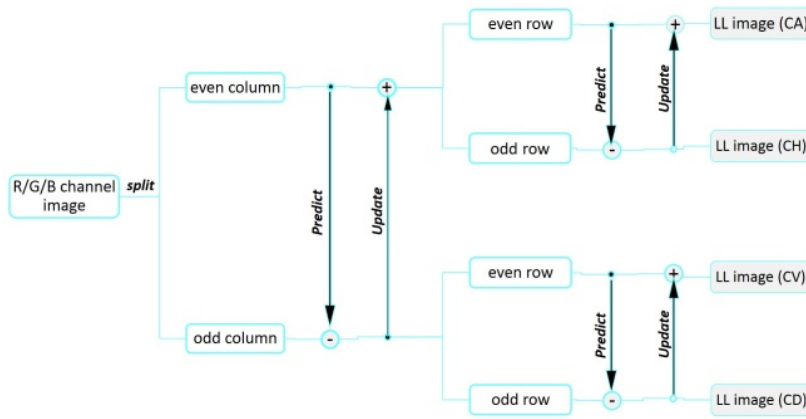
R/G/B channel image

split

even column

odd column

Predict

Update

+

-

even row

odd row

Predict

Update

+

-

LL image (CA)

LL image (CH)

even row

odd row

Predict

Update

+

-

LL image (CV)

LL image (CD)